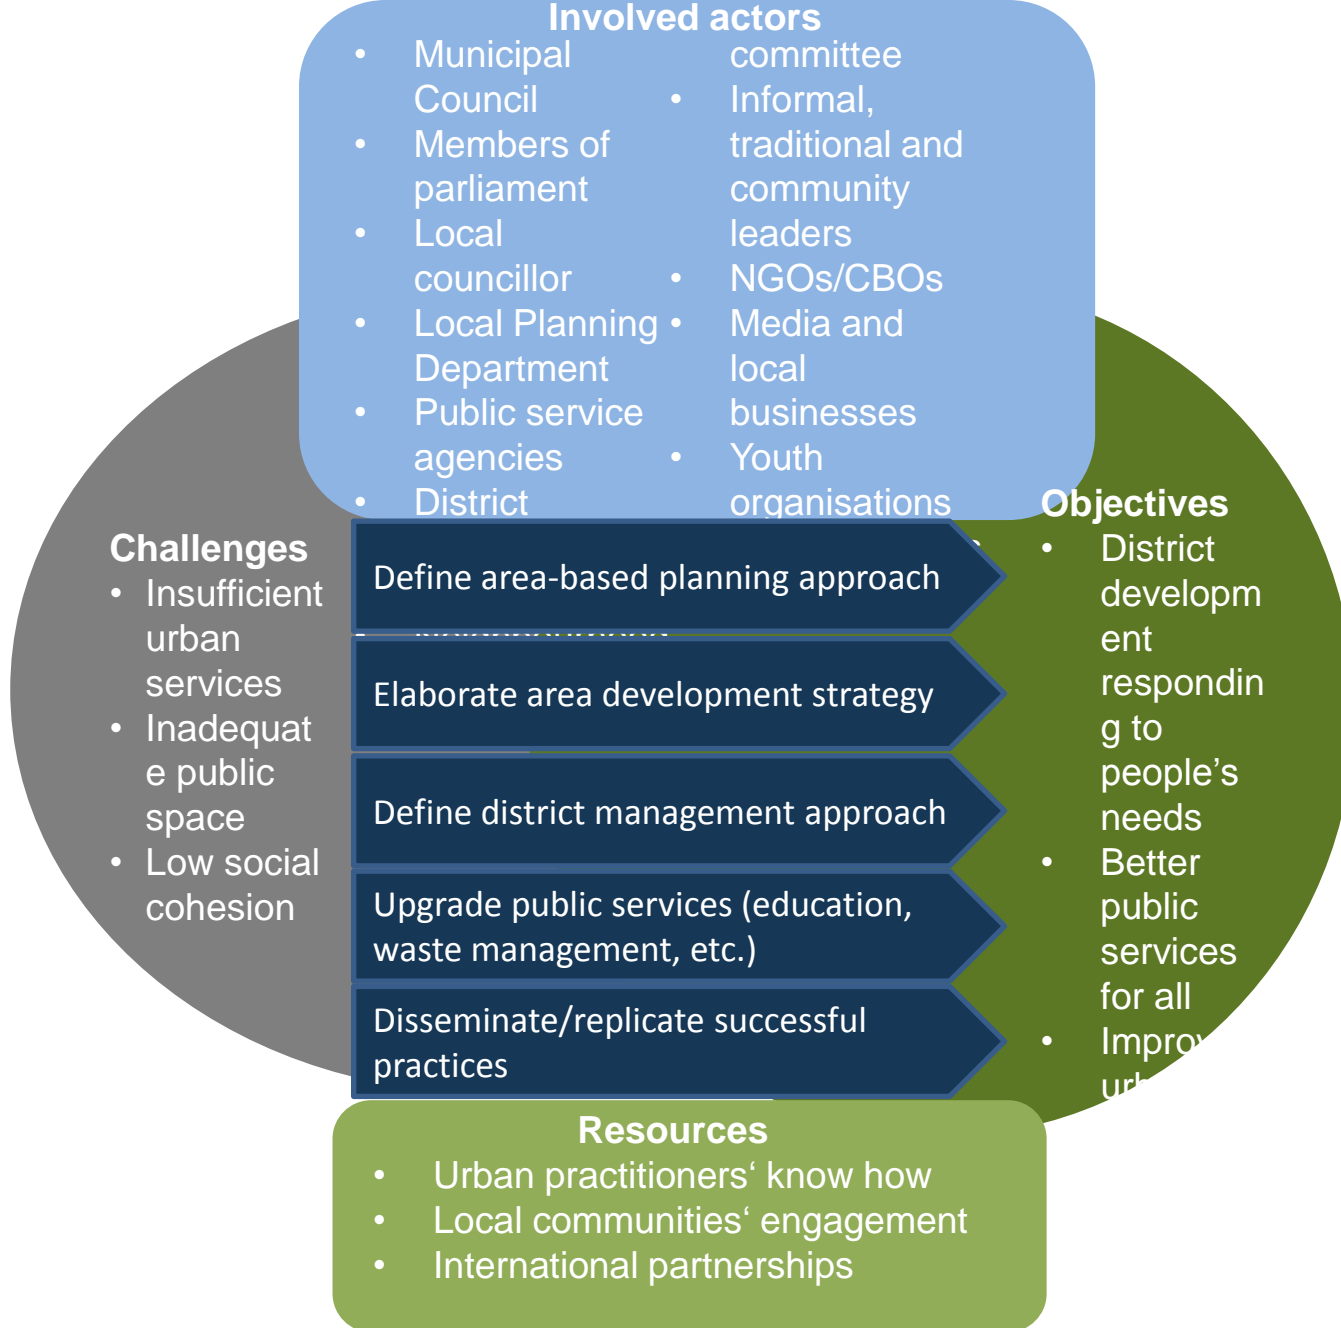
Involved actors

- Municipal Council
- Members of parliament
- Local councillor
- Local Planning Department
- Public service agencies
- District committee
- Informal, traditional and community leaders
- NGOs/CBOs
- Media and local businesses
- Youth organisations

Challenges
- Insufficient urban services
- Inadequate public space
- Low social cohesion

Define area-based planning approach

Elaborate area development strategy

Define district management approach

Upgrade public services (education, waste management, etc.)

Disseminate/replicate successful practices

Objectives
- District development responding to people's needs
- Better public services for all
- Impro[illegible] ur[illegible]

Resources
- Urban practitioners' know how
- Local communities' engagement
- International partnerships